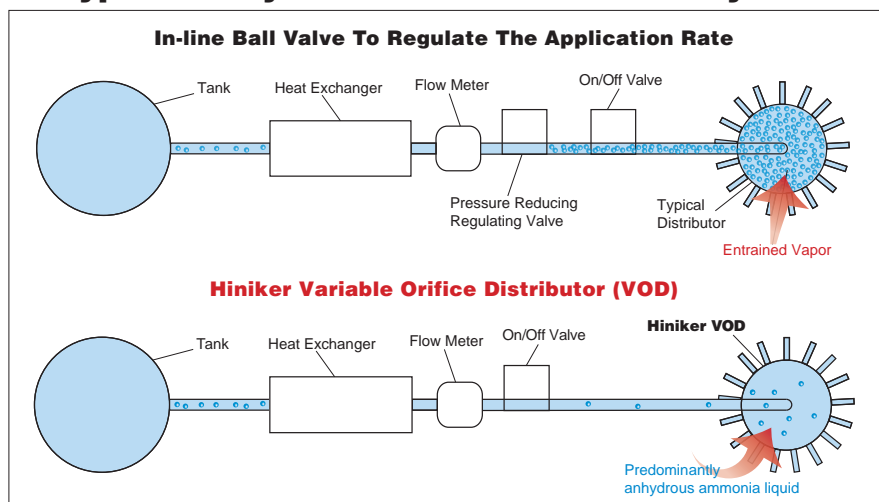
In-line Ball Valve To Regulate The Application Rate

Tank

Heat Exchanger

Flow Meter

On/Off Valve

Pressure Reducing Regulating Valve

Typical Distributor

Entrained Vapor

Hiniker Variable Orifice Distributor (VOD)

Tank

Heat Exchanger

Flow Meter

On/Off Valve

Hiniker VOD

Predominantly anhydrous ammonia liquid